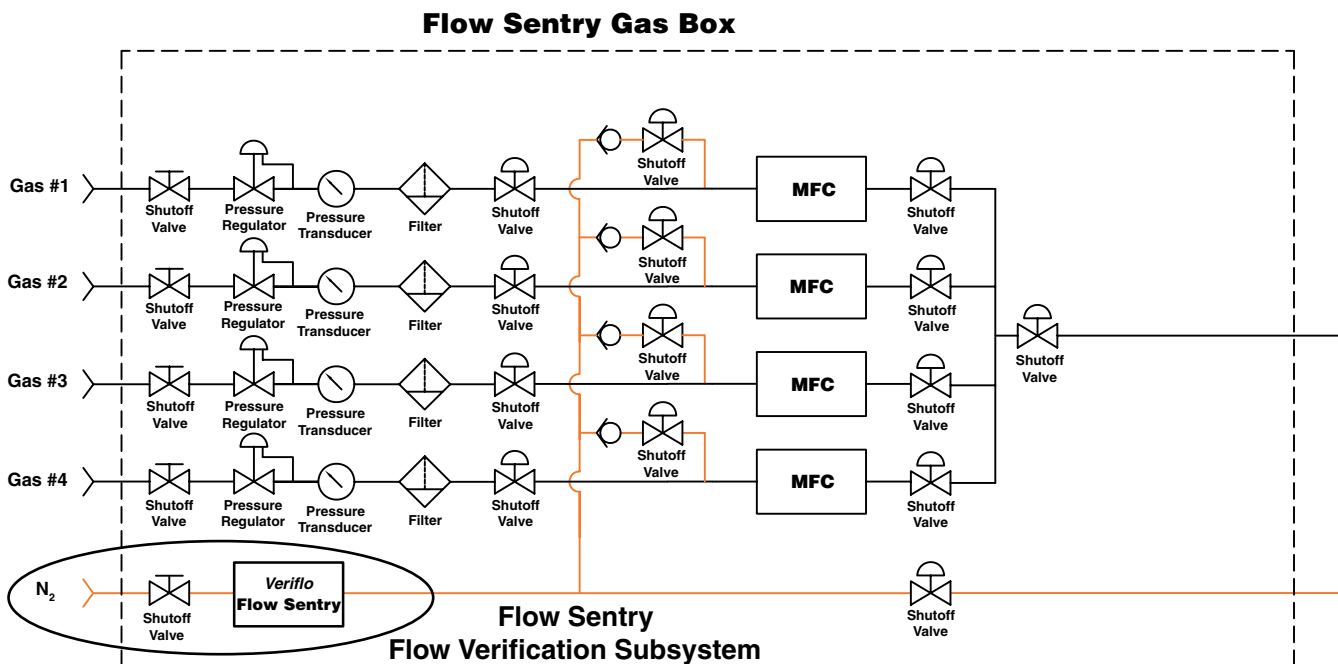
Flow Sentry Gas Box

Gas #1
Shutoff Valve
Pressure Regulator
Pressure Transducer
Filter
Shutoff Valve
Shutoff Valve
MFC
Shutoff Valve

Gas #2
Shutoff Valve
Pressure Regulator
Pressure Transducer
Filter
Shutoff Valve
Shutoff Valve
MFC
Shutoff Valve

Shutoff Valve

Gas #3
Shutoff Valve
Pressure Regulator
Pressure Transducer
Filter
Shutoff Valve
Shutoff Valve
MFC
Shutoff Valve

Gas #4
Shutoff Valve
Pressure Regulator
Pressure Transducer
Filter
Shutoff Valve
Shutoff Valve
MFC
Shutoff Valve

$N_2$
Shutoff Valve
Veriflo
Flow Sentry
Shutoff Valve

Flow Sentry
Flow Verification Subsystem